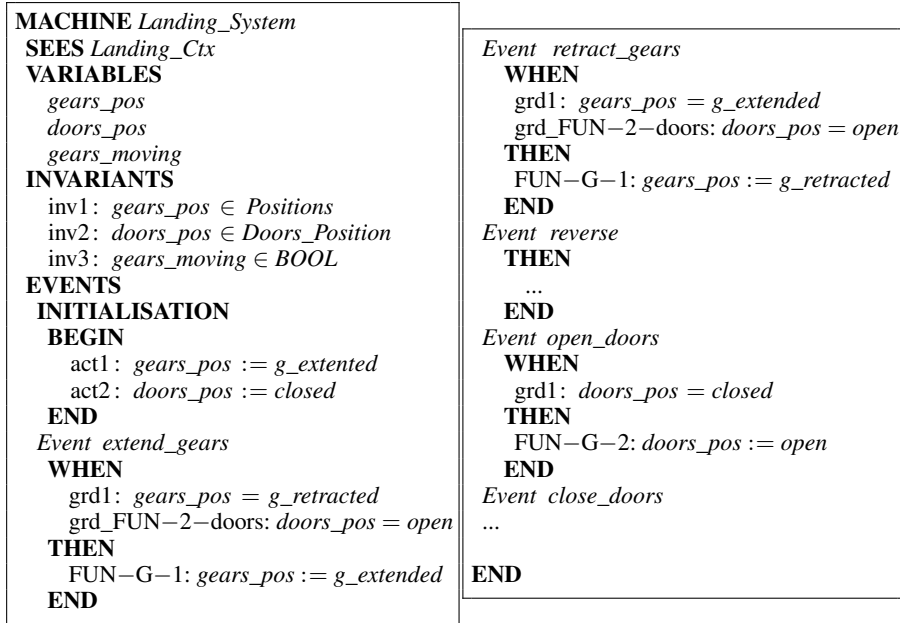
**MACHINE** *Landing_System*
**SEES** *Landing_Ctx*
**VARIABLES**
*gears_pos*
*doors_pos*
*gears_moving*
**INVARIANTS**
inv1: $gears\_pos \in Positions$
inv2: $doors\_pos \in Doors\_Position$
inv3: $gears\_moving \in BOOL$
**EVENTS**
**INITIALISATION**
**BEGIN**
act1: $gears\_pos := g\_extented$
act2: $doors\_pos := closed$
**END**
*Event extend_gears*
**WHEN**
grd1: $gears\_pos = g\_retracted$
grd_FUN−2−doors: $doors\_pos = open$
**THEN**
FUN−G−1: $gears\_pos := g\_extended$
**END**

*Event retract_gears*
**WHEN**
grd1: $gears\_pos = g\_extended$
grd_FUN−2−doors: $doors\_pos = open$
**THEN**
FUN−G−1: $gears\_pos := g\_retracted$
**END**
*Event reverse*
**THEN**
...
**END**
*Event open_doors*
**WHEN**
grd1: $doors\_pos = closed$
**THEN**
FUN−G−2: $doors\_pos := open$
**END**
*Event close_doors*
...

**END**